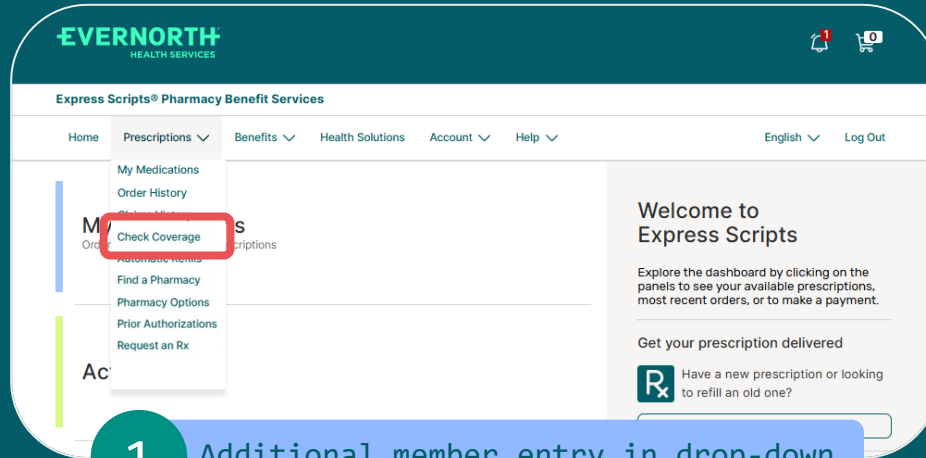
EVERNORTH
HEALTH SERVICES

1
0

Express Scripts® Pharmacy Benefit Services

Home Prescriptions Benefits Health Solutions Account Help English Log Out

My Medications
Order History
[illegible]
Check Coverage
Automatic Refills
Find a Pharmacy
Pharmacy Options
Prior Authorizations
Request an Rx

M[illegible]s
Order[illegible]scriptions

Act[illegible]

Welcome to Express Scripts

Explore the dashboard by clicking on the panels to see your available prescriptions, most recent orders, or to make a payment.

Get your prescription delivered

Have a new prescription or looking to refill an old one?

1 Additional member entry in drop-down